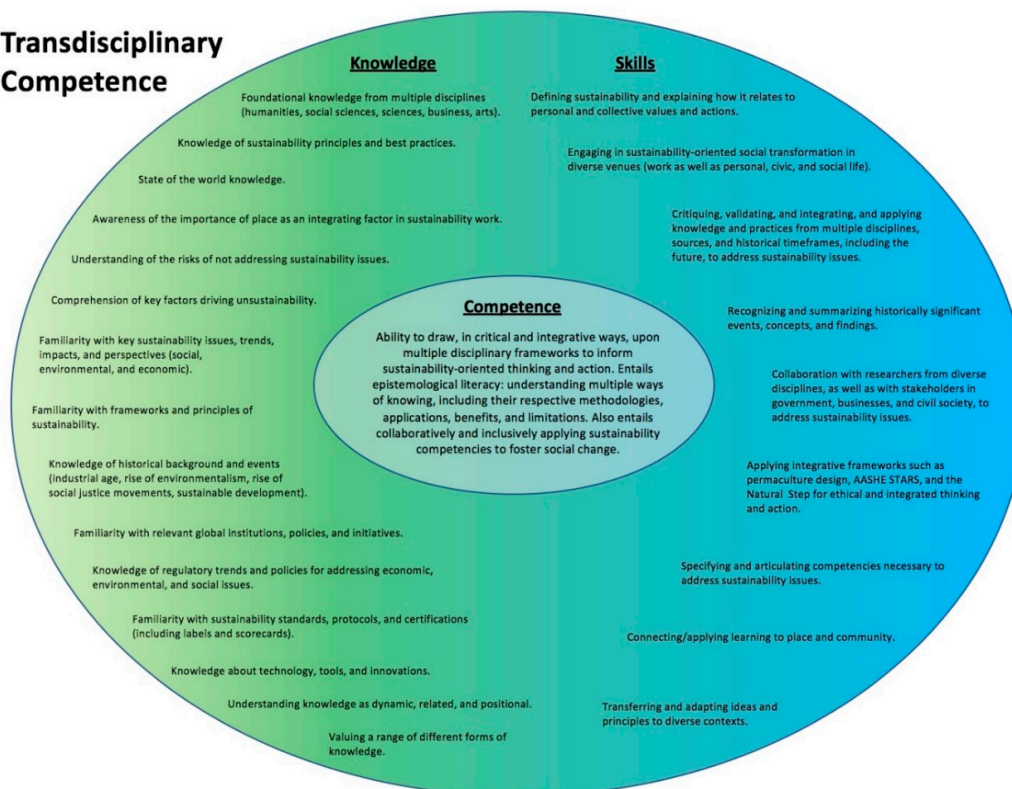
Transdisciplinary Competence

Knowledge

Foundational knowledge from multiple disciplines (humanities, social sciences, sciences, business, arts).

Knowledge of sustainability principles and best practices.

State of the world knowledge.

Awareness of the importance of place as an integrating factor in sustainability work.

Understanding of the risks of not addressing sustainability issues.

Comprehension of key factors driving unsustainability.

Familiarity with key sustainability issues, trends, impacts, and perspectives (social, environmental, and economic).

Familiarity with frameworks and principles of sustainability.

Knowledge of historical background and events (industrial age, rise of environmentalism, rise of social justice movements, sustainable development).

Familiarity with relevant global institutions, policies, and initiatives.

Knowledge of regulatory trends and policies for addressing economic, environmental, and social issues.

Familiarity with sustainability standards, protocols, and certifications (including labels and scorecards).

Knowledge about technology, tools, and innovations.

Understanding knowledge as dynamic, related, and positional.

Valuing a range of different forms of knowledge.

Skills

Defining sustainability and explaining how it relates to personal and collective values and actions.

Engaging in sustainability-oriented social transformation in diverse venues (work as well as personal, civic, and social life).

Critiquing, validating, and integrating, and applying knowledge and practices from multiple disciplines, sources, and historical timeframes, including the future, to address sustainability issues.

Recognizing and summarizing historically significant events, concepts, and findings.

Collaboration with researchers from diverse disciplines, as well as with stakeholders in government, businesses, and civil society, to address sustainability issues.

Applying integrative frameworks such as permaculture design, AASHE STARS, and the Natural Step for ethical and integrated thinking and action.

Specifying and articulating competencies necessary to address sustainability issues.

Connecting/applying learning to place and community.

Transferring and adapting ideas and principles to diverse contexts.

Competence

Ability to draw, in critical and integrative ways, upon multiple disciplinary frameworks to inform sustainability-oriented thinking and action. Entails epistemological literacy: understanding multiple ways of knowing, including their respective methodologies, applications, benefits, and limitations. Also entails collaboratively and inclusively applying sustainability competencies to foster social change.